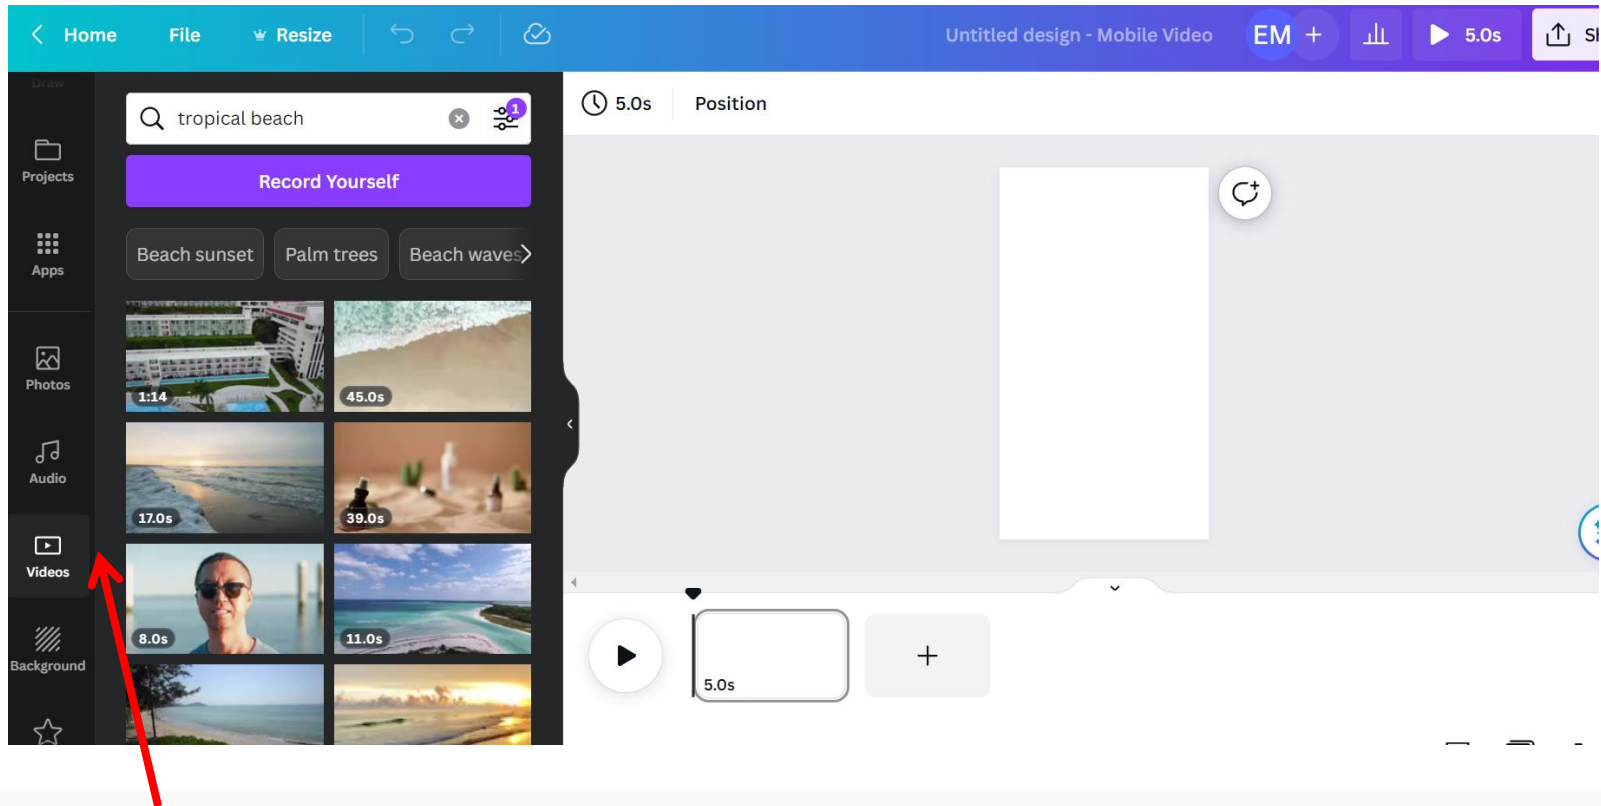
Home File Resize Untitled design - Mobile Video EM + 5.0s Sh

Draw

Projects

Apps

Photos

Audio

Videos

Background

tropical beach

1

Record Yourself

Beach sunset Palm trees Beach waves

1:14
45.0s
17.0s
39.0s
8.0s
11.0s

5.0s Position

5.0s

+